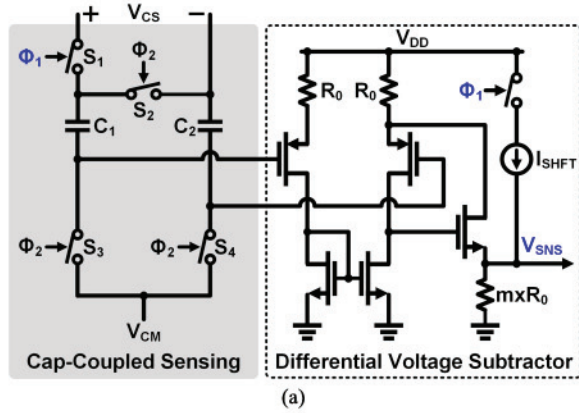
+ $V_{CS}$ −

$\Phi_1$ $S_1$

$\Phi_2$ $S_2$

$C_1$ $C_2$

$\Phi_2$ $S_3$ $\Phi_2$ $S_4$

$V_{CM}$

Cap-Coupled Sensing

$V_{DD}$

$R_0$ $R_0$

$\Phi_1$

$I_{SHFT}$

$V_{SNS}$

$mxR_0$

Differential Voltage Subtractor

(a)